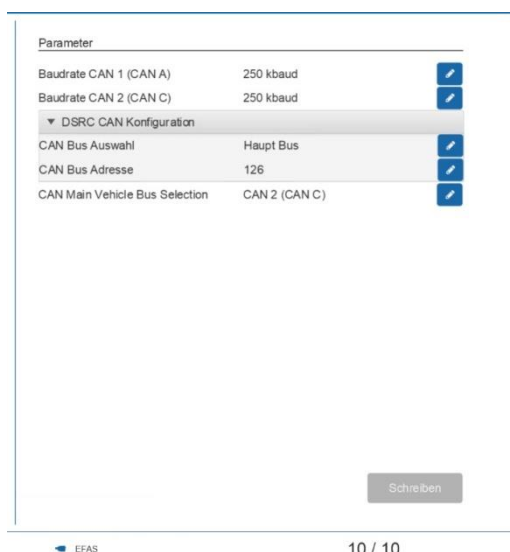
Parameter

| | |
|---|---|
| Baudrate CAN 1 (CAN A) | 250 kbaud |
| Baudrate CAN 2 (CAN C) | 250 kbaud |

▼ DSRC CAN Konfiguration

| | |
|---|---|
| CAN Bus Auswahl | Haupt Bus |
| CAN Bus Adresse | 126 |
| CAN Main Vehicle Bus Selection | CAN 2 (CAN C) |

Schreiben

EFAS

10 / 10